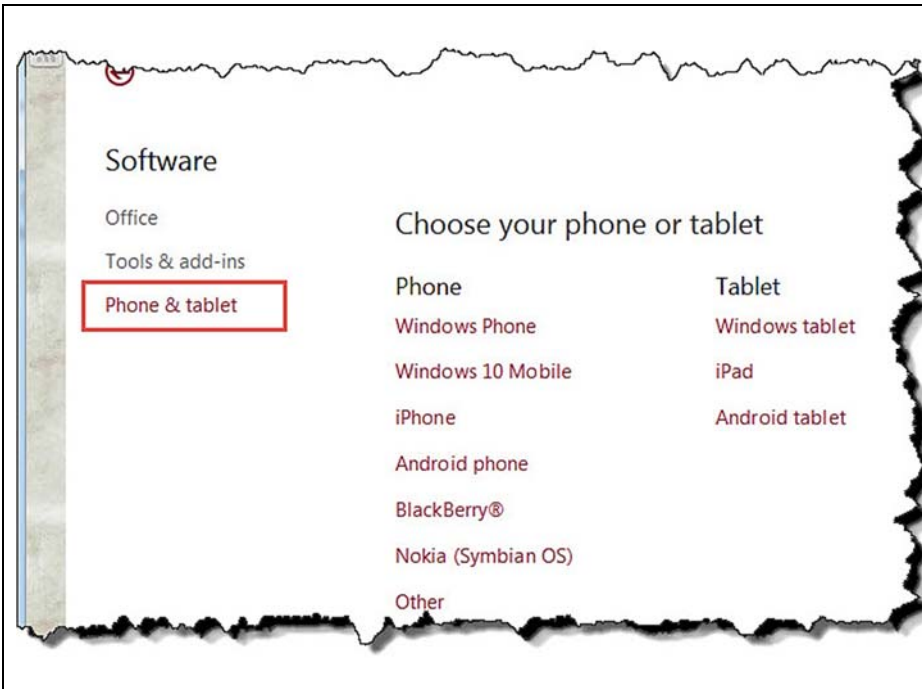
Software

Office

Tools & add-ins

Phone & tablet

Choose your phone or tablet

Phone

Windows Phone

Windows 10 Mobile

iPhone

Android phone

BlackBerry®

Nokia (Symbian OS)

Other

Tablet

Windows tablet

iPad

Android tablet